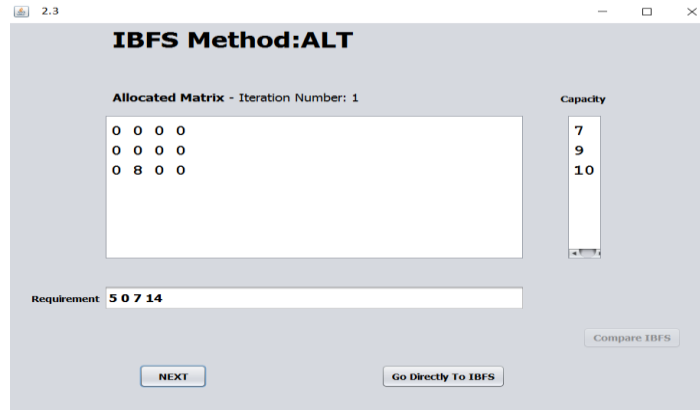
2.3

IBFS Method:ALT

Allocated Matrix - Iteration Number: 1

Capacity

| 0 | 0 | 0 | 0 |
|---|---|---|---|
| 0 | 0 | 0 | 0 |
| 0 | 8 | 0 | 0 |

7
9
10

Requirement 5 0 7 14

Compare IBFS

NEXT

Go Directly To IBFS